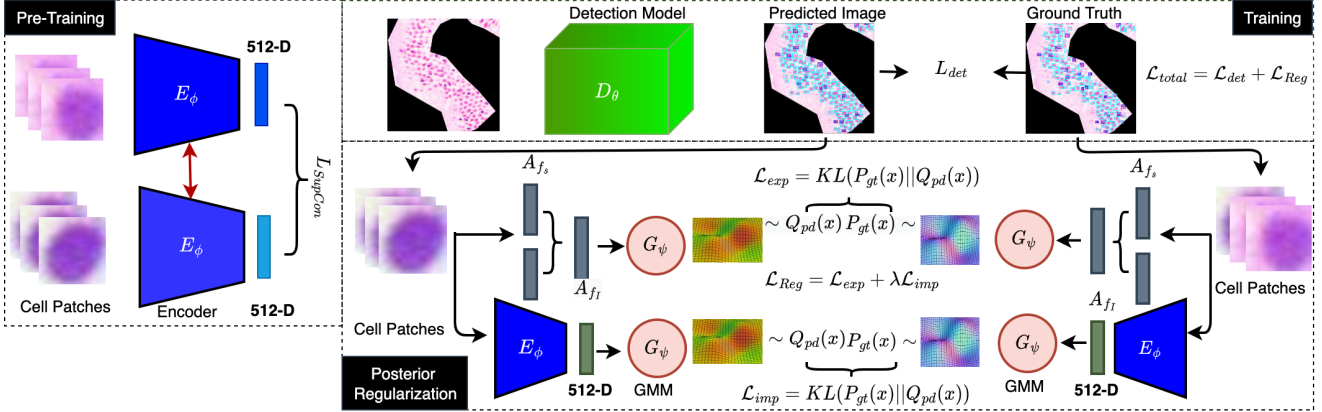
Pre-Training

512-D

$E_\phi$

$L_{SupCon}$

$E_\phi$

Cell Patches

Encoder

512-D

Detection Model

$D_\theta$

Predicted Image

$L_{det}$

Ground Truth

Training

$\mathcal{L}_{total} = \mathcal{L}_{det} + \mathcal{L}_{Reg}$

$A_{f_s}$

$\mathcal{L}_{exp} = KL(P_{gt}(x)||Q_{pd}(x))$

$A_{f_s}$

$A_{f_I}$

$G_\psi$

$\sim Q_{pd}(x)\, P_{gt}(x) \sim$

$G_\psi$

$\mathcal{L}_{Reg} = \mathcal{L}_{exp} + \lambda\mathcal{L}_{imp}$

Cell Patches

$A_{f_I}$

Cell Patches

$E_\phi$

$G_\psi$

$\sim Q_{pd}(x) P_{gt}(x) \sim$

$G_\psi$

$E_\phi$

Posterior Regularization

512-D

GMM

$\mathcal{L}_{imp} = KL(P_{gt}(x)||Q_{pd}(x))$

GMM

512-D